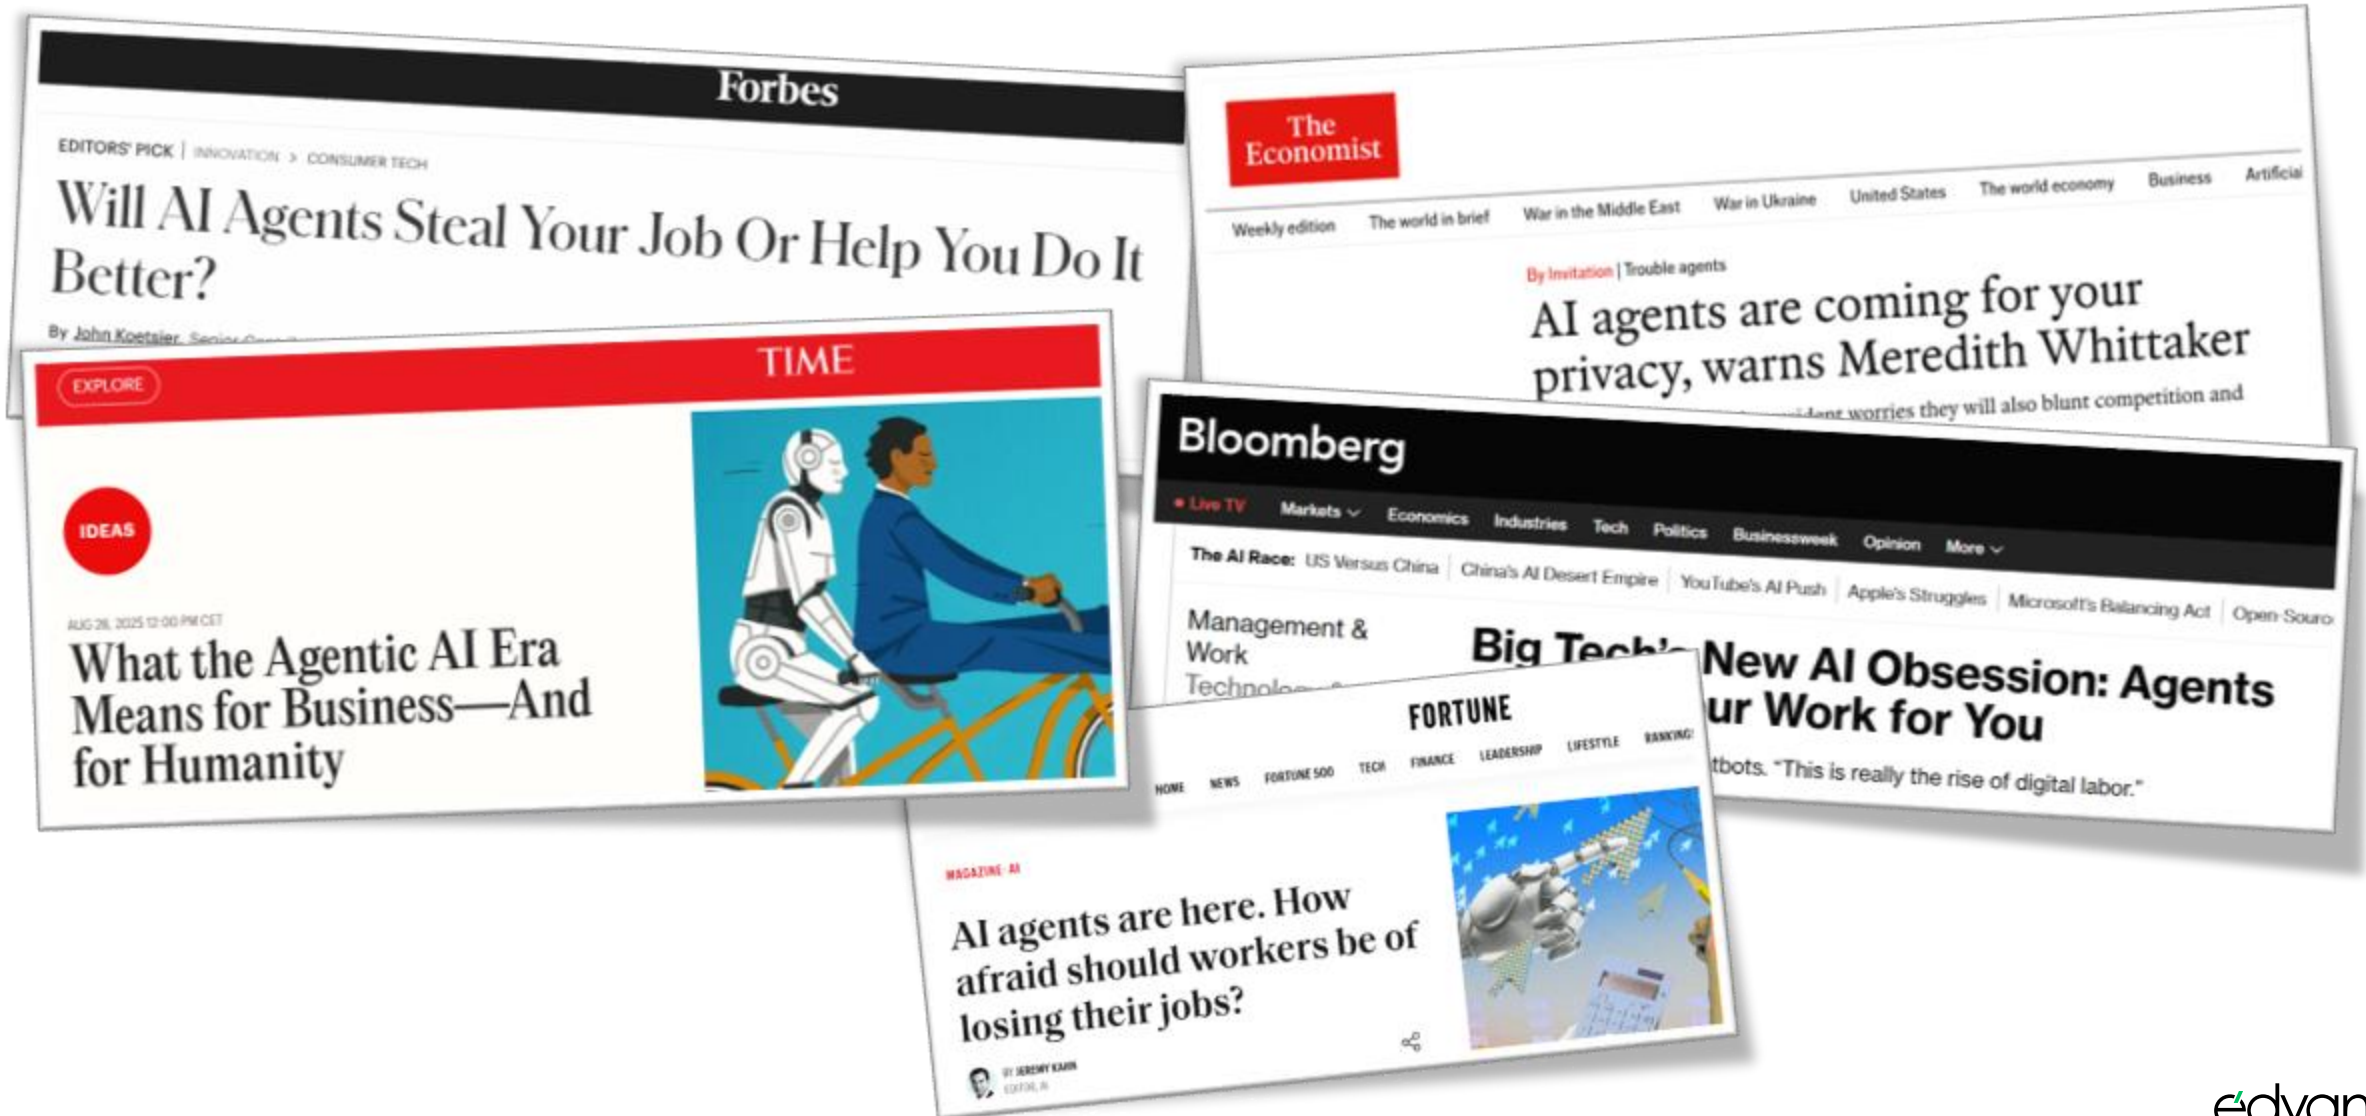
Forbes

EDITORS' PICK | INNOVATION > CONSUMER TECH

Will AI Agents Steal Your Job Or Help You Do It Better?

By John Koetsier, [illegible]

The Economist

Weekly edition The world in brief War in the Middle East War in Ukraine United States The world economy Business Artificial

By Invitation | Trouble agents

AI agents are coming for your privacy, warns Meredith Whittaker

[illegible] worries they will also blunt competition and

TIME

EXPLORE

IDEAS

AUG 26, 2025 12:00 PM CET

What the Agentic AI Era Means for Business—And for Humanity

Bloomberg

• Live TV Markets Economics Industries Tech Politics Businessweek Opinion More

The AI Race: US Versus China | China's AI Desert Empire | YouTube's AI Push | Apple's Struggles | Microsoft's Balancing Act | Open Sourc

Management & Work Technolo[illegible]

Big Tech's New AI Obsession: Agents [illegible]ur Work for You

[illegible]tbots. "This is really the rise of digital labor."

FORTUNE

HOME NEWS FORTUNE 500 TECH FINANCE LEADERSHIP LIFESTYLE RANKING

MAGAZINE · AI

AI agents are here. How afraid should workers be of losing their jobs?

BY JEREMY KAHN
EDITOR, AI

edvan